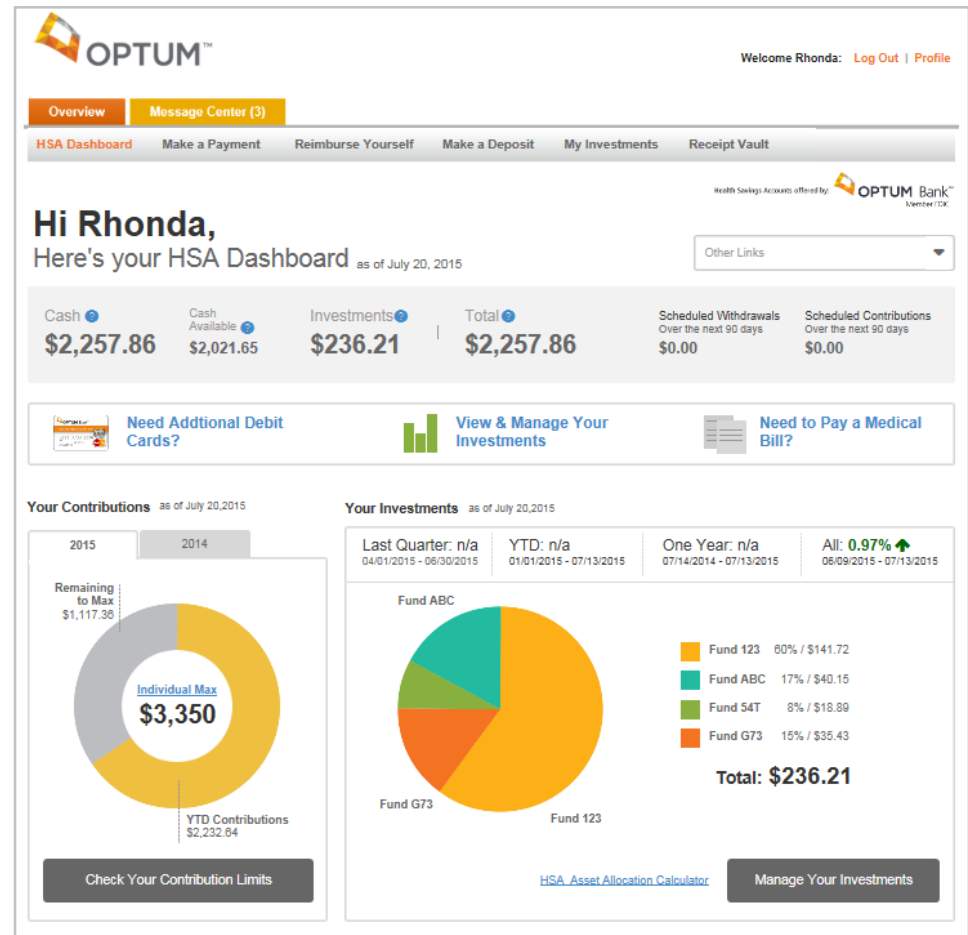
OPTUM™

Welcome Rhonda: Log Out | Profile

Overview | Message Center (3)

HSA Dashboard | Make a Payment | Reimburse Yourself | Make a Deposit | My Investments | Receipt Vault

Health Savings Accounts offered by: OPTUM Bank™ Member FDIC

Hi Rhonda,
Here's your HSA Dashboard as of July 20, 2015

Other Links

Cash $2,257.86
Cash Available $2,021.65
Investments $236.21
Total $2,257.86
Scheduled Withdrawals Over the next 90 days $0.00
Scheduled Contributions Over the next 90 days $0.00

Need Addtional Debit Cards?
View & Manage Your Investments
Need to Pay a Medical Bill?

Your Contributions as of July 20,2015

2015 | 2014

Remaining to Max $1,117.36
Individual Max
$3,350
YTD Contributions $2,232.64

Check Your Contribution Limits

Your Investments as of July 20,2015

Last Quarter: n/a 04/01/2015 - 06/30/2015
YTD: n/a 01/01/2015 - 07/13/2015
One Year: n/a 07/14/2014 - 07/13/2015
All: 0.97% 06/09/2015 - 07/13/2015

Fund ABC
Fund G73
Fund 123

Fund 123 60% / $141.72
Fund ABC 17% / $40.15
Fund 54T 8% / $18.89
Fund G73 15% / $35.43

Total: $236.21

HSA Asset Allocation Calculator
Manage Your Investments